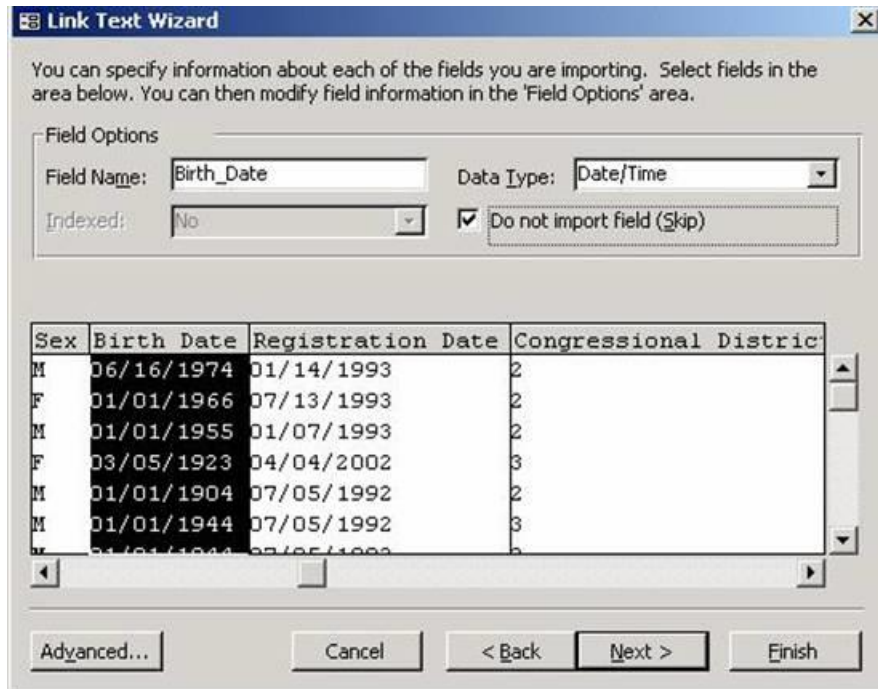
Link Text Wizard

You can specify information about each of the fields you are importing. Select fields in the area below. You can then modify field information in the 'Field Options' area.

Field Options

Field Name: Birth_Date

Data Type: Date/Time

Indexed: No

Do not import field (Skip)

| Sex | Birth Date | Registration Date | Congressional Distric |
|---|---|---|---|
| M | 06/16/1974 | 01/14/1993 | 2 |
| F | 01/01/1966 | 07/13/1993 | 2 |
| M | 01/01/1955 | 01/07/1993 | 2 |
| F | 03/05/1923 | 04/04/2002 | 3 |
| M | 01/01/1904 | 07/05/1992 | 2 |
| M | 01/01/1944 | 07/05/1992 | 3 |
| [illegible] | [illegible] | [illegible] | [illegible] |

Advanced...

Cancel

< Back

Next >

Finish